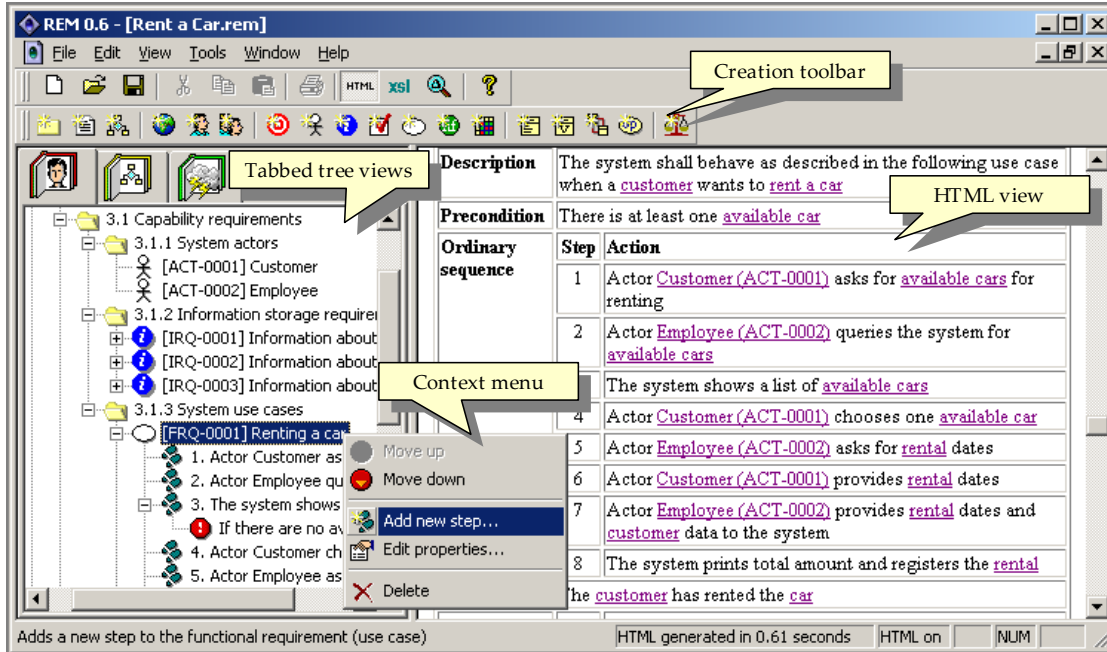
REM 0.6 - [Rent a Car.rem]

File Edit View Tools Window Help

HTML xsl

Creation toolbar

Tabbed tree views

HTML view

3.1 Capability requirements
3.1.1 System actors
[ACT-0001] Customer
[ACT-0002] Employee
3.1.2 Information storage requirem
[IRQ-0001] Information about
[IRQ-0002] Information about
[IRQ-0003] Information about
3.1.3 System use cases
[FRQ-0001] Renting a ca
1. Actor Customer as
2. Actor Employee qu
3. The system shows
If there are no av
4. Actor Customer ch
5. Actor Employee as

Context menu

Move up
Move down
Add new step...
Edit properties...
Delete

| Description | The system shall behave as described in the following use case when a customer wants to rent a car | |
|---|---|---|
| Precondition | There is at least one available car | |
| Ordinary sequence | Step | Action |
| | 1 | Actor Customer (ACT-0001) asks for available cars for renting |
| | 2 | Actor Employee (ACT-0002) queries the system for available cars |
| | | The system shows a list of available cars |
| | 4 | Actor Customer (ACT-0001) chooses one available car |
| | 5 | Actor Employee (ACT-0002) asks for rental dates |
| | 6 | Actor Customer (ACT-0001) provides rental dates |
| | 7 | Actor Employee (ACT-0002) provides rental dates and customer data to the system |
| | 8 | The system prints total amount and registers the rental |
| | he customer has rented the car | |

Adds a new step to the functional requirement (use case)
HTML generated in 0.61 seconds
HTML on
NUM